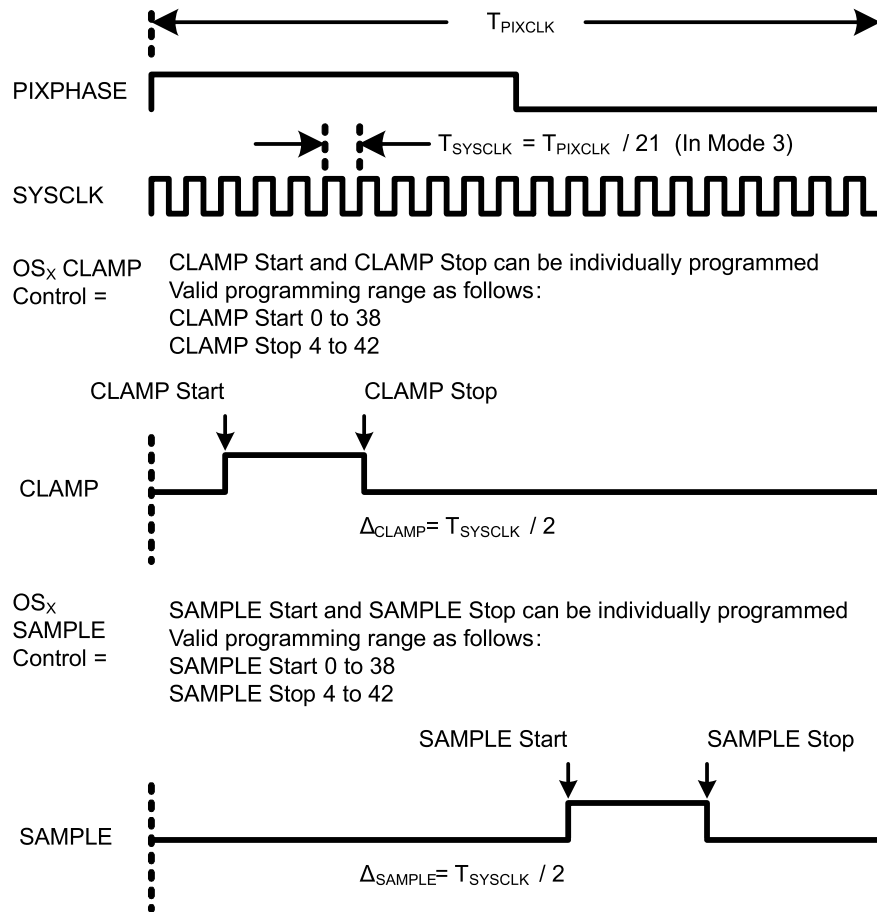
$T_{PIXCLK}$

PIXPHASE

$T_{SYSCLK}$ = $T_{PIXCLK}$ / 21 (In Mode 3)

SYSCLK

$OS_X$ CLAMP Control =

CLAMP Start and CLAMP Stop can be individually programmed
Valid programming range as follows:
CLAMP Start 0 to 38
CLAMP Stop 4 to 42

CLAMP Start

CLAMP Stop

CLAMP

$\Delta_{CLAMP}$= $T_{SYSCLK}$ / 2

$OS_X$ SAMPLE Control =

SAMPLE Start and SAMPLE Stop can be individually programmed
Valid programming range as follows:
SAMPLE Start 0 to 38
SAMPLE Stop 4 to 42

SAMPLE Start

SAMPLE Stop

SAMPLE

$\Delta_{SAMPLE}$= $T_{SYSCLK}$ / 2